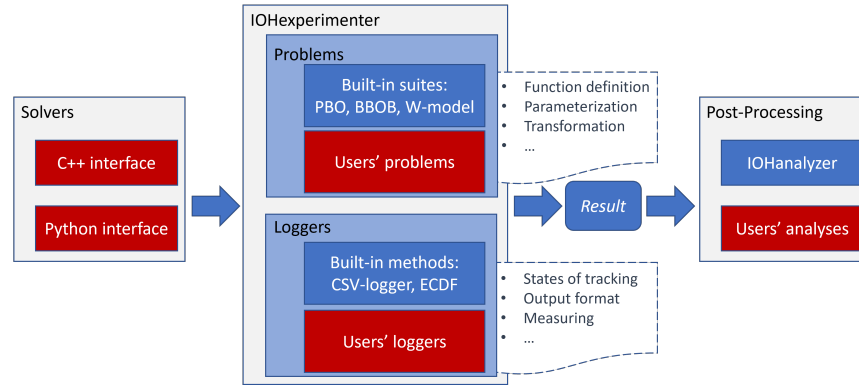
Solvers

C++ interface

Python interface

IOHexperimenter

Problems

Built-in suites: PBO, BBOB, W-model

Users' problems

- Function definition
- Parameterization
- Transformation
- ...

Loggers

Built-in methods: CSV-logger, ECDF

Users' loggers

- States of tracking
- Output format
- Measuring
- ...

Result

Post-Processing

IOHanalyzer

Users' analyses